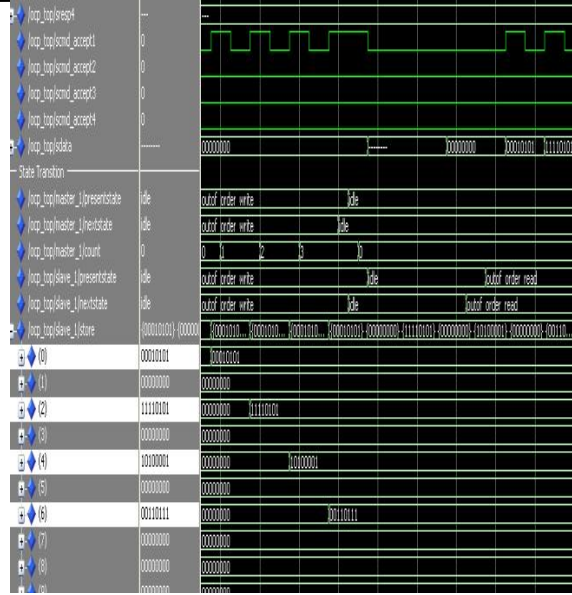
/ocp_top/sresp4 | --- | ...
/ocp_top/scmd_accept1 | 0
/ocp_top/scmd_accept2 | 0
/ocp_top/scmd_accept3 | 0
/ocp_top/scmd_accept4 | 0
/ocp_top/sdata | -------- | 00000000 | -------- | 00000000 | 00010101 | 1110101

State Transition

/ocp_top/master_1/presentstate | idle | outof order write | idle
/ocp_top/master_1/nextstate | idle | outof order write | idle
/ocp_top/master_1/count | 0 | 0 | 1 | 2 | 3 | 0
/ocp_top/slave_1/presentstate | idle | outof order write | idle | outof order read
/ocp_top/slave_1/nextstate | idle | outof order write | idle | outof order read
/ocp_top/slave_1/store | {00010101} {00000 | {0001010... | {0001010... | {0001010... | {00010101} {00000000} {11110101} {00000000} {10100001} {00000000} {00110...

(0) | 00010101 | 00010101
(1) | 00000000 | 00000000
(2) | 11110101 | 00000000 | 11110101
(3) | 00000000 | 00000000
(4) | 10100001 | 00000000 | 10100001
(5) | 00000000 | 00000000
(6) | 00110111 | 00000000 | 00110111
(7) | 00000000 | 00000000
(8) | 00000000 | 00000000
(9) | 00000000 | 00000000